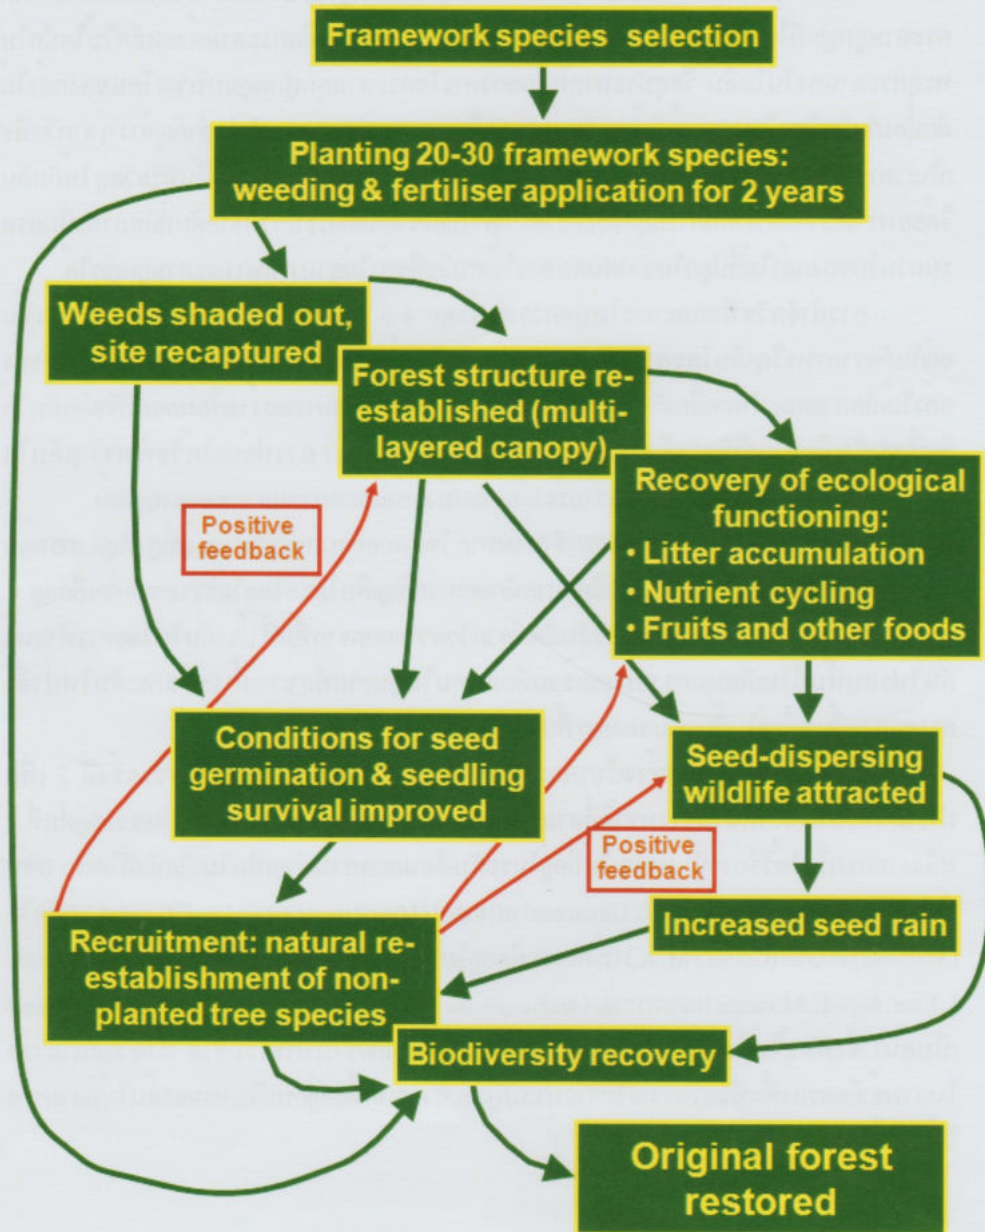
Framework species selection

Planting 20-30 framework species: weeding & fertiliser application for 2 years

Weeds shaded out, site recaptured

Forest structure re-established (multi-layered canopy)

Recovery of ecological functioning:
• Litter accumulation
• Nutrient cycling
• Fruits and other foods

Positive feedback

Conditions for seed germination & seedling survival improved

Seed-dispersing wildlife attracted

Positive feedback

Increased seed rain

Recruitment: natural re-establishment of non-planted tree species

Biodiversity recovery

Original forest restored